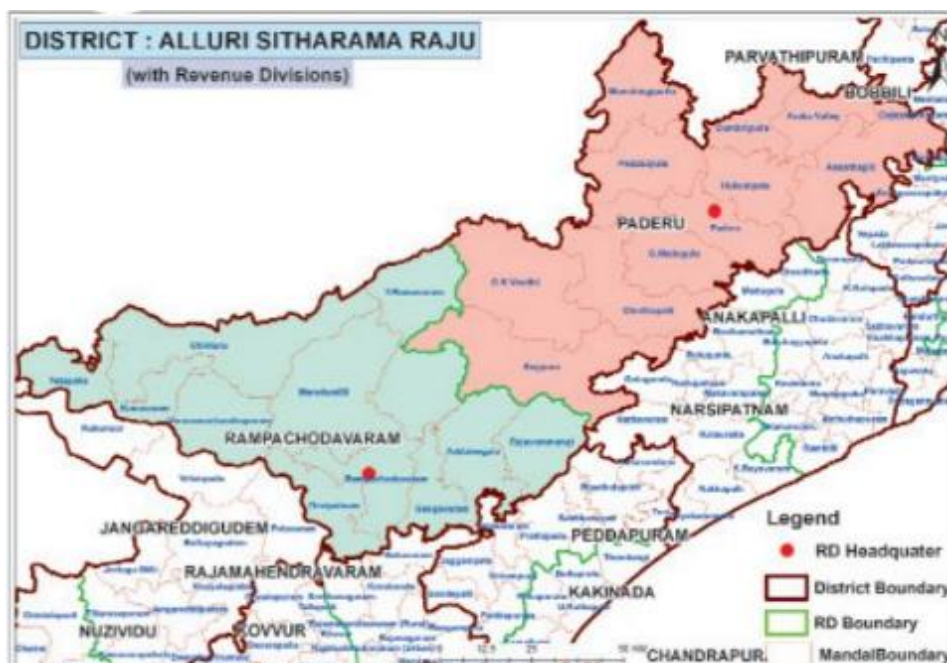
DISTRICT : ALLURI SITHARAMA RAJU
(with Revenue Divisions)

PARVATHIPURAM
BOBBILI
PADERU
ANAKAPALLI
NARSIPATNAM
RAMPACHODAVARAM
JANGAREDDIGUDEM
PEDDAPURAM
RAJAMAHENDRAVARAM
KAKINADA
NUZIVIDU
KOVVUR
CHANDRAPUR

Legend
RD Headquater
District Boundary
RD Boundary
MandalBoundar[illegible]